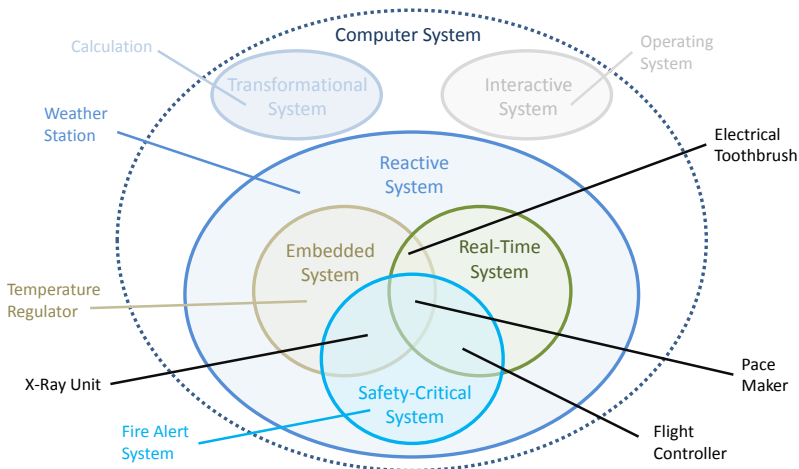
Computer System

Calculation

Transformational System

Interactive System

Operating System

Weather Station

Reactive System

Electrical Toothbrush

Embedded System

Real-Time System

Temperature Regulator

Safety-Critical System

X-Ray Unit

Pace Maker

Fire Alert System

Flight Controller